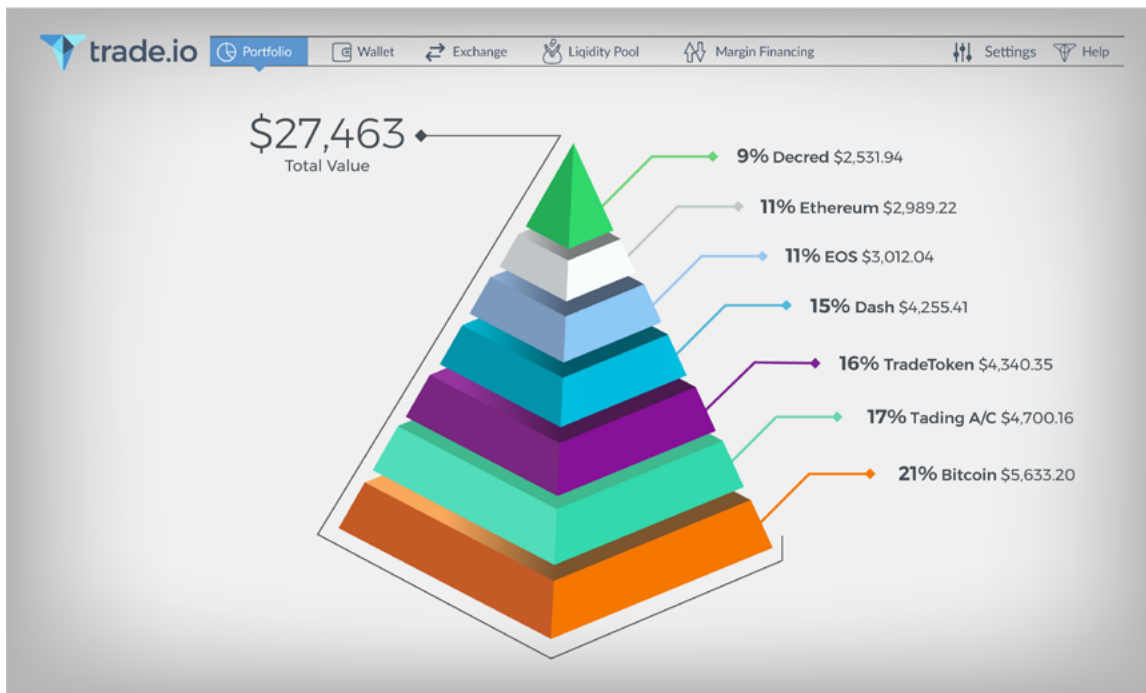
trade.io Portfolio Wallet Exchange Liqidity Pool Margin Financing Settings Help

$27,463
Total Value

9% Decred $2,531.94
11% Ethereum $2,989.22
11% EOS $3,012.04
15% Dash $4,255.41
16% TradeToken $4,340.35
17% Tading A/C $4,700.16
21% Bitcoin $5,633.20